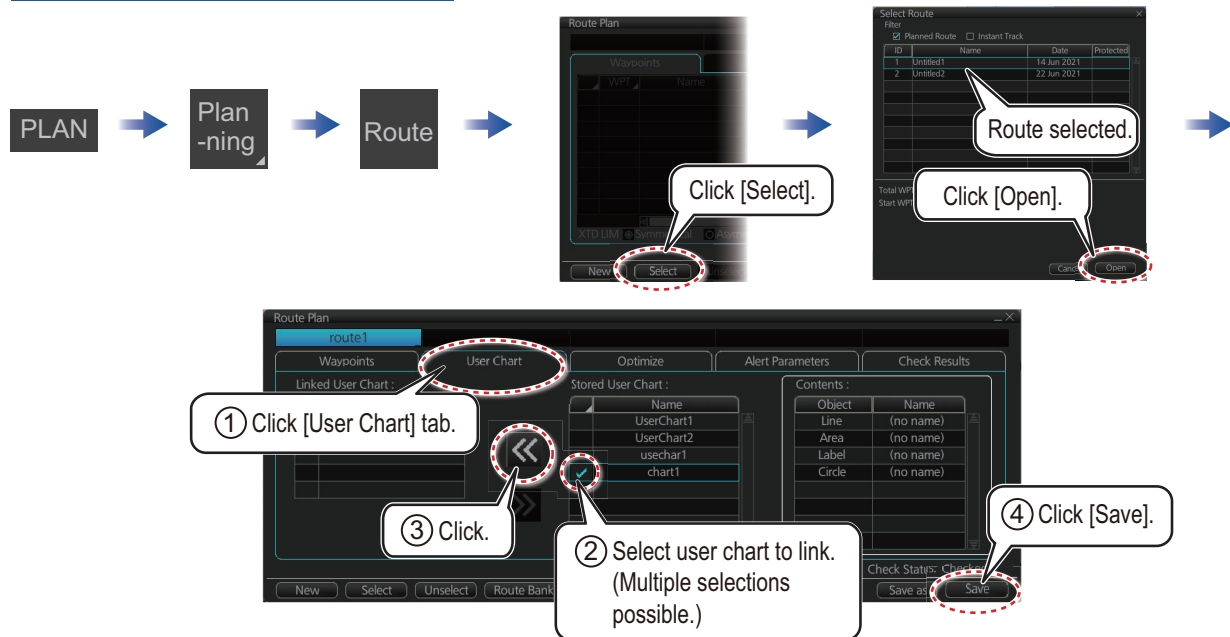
PLAN

Plan-ning

Route

Route Plan

Waypoints

WPT

Name

XTD LIM Symmetrical Asym

New

Select

Click [Select].

Select Route

Filter

Planned Route Instant Track

| ID | Name | Date | Protected |
|---|---|---|---|
| 1 | Untitled1 | 14 Jun 2021 | |
| 2 | Untitled2 | 22 Jun 2021 | |

Route selected.

Total WPT

Start WPT

Click [Open].

Cancel

Open

Route Plan

route1

Waypoints

User Chart

Optimize

Alert Parameters

Check Results

Linked User Chart :

① Click [User Chart] tab.

Stored User Chart :

| | Name |
|---|---|
| | UserChart1 |
| | UserChart2 |
| | usechar1 |
| ✔ | chart1 |

Contents :

| Object | Name |
|---|---|
| Line | (no name) |
| Area | (no name) |
| Label | (no name) |
| Circle | (no name) |

③ Click.

② Select user chart to link. (Multiple selections possible.)

④ Click [Save].

Check Status: Checked

New

Select

Unselect

Route Bank

Save as

Save